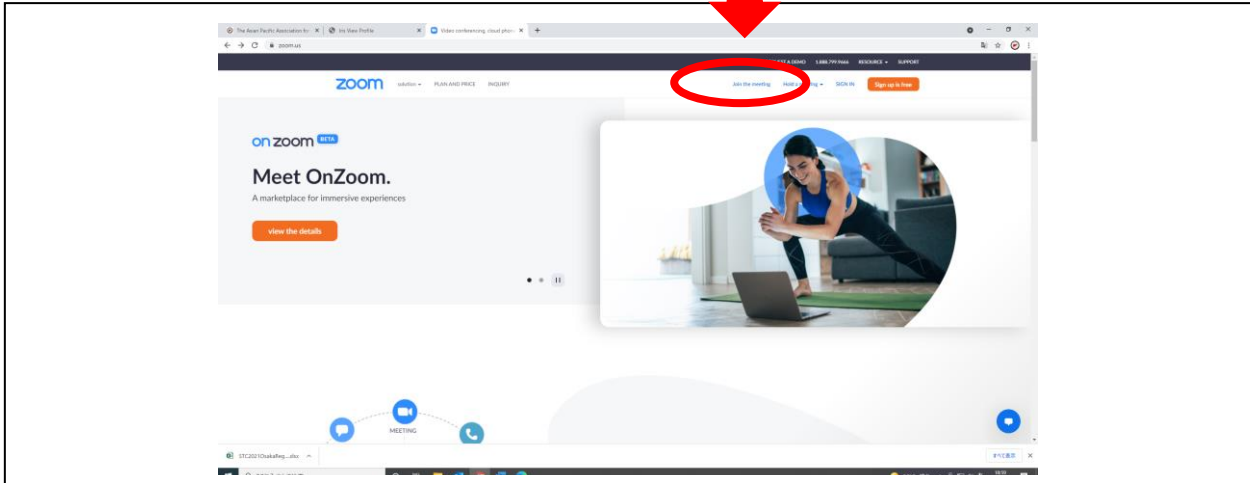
The Asian Pacific Association fo | My View Profile | Video conferencing, cloud phon

zoom.us

A DEMO 1.888.799.9666 RESOURCE SUPPORT

zoom solution PLAN AND PRICE INQUIRY Join the meeting Host a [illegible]ing SIGN IN Sign up is free

on zoom BETA

Meet OnZoom.

A marketplace for immersive experiences

view the details

MEETING

STC2021OsakaReg....xlsx

すべて表示